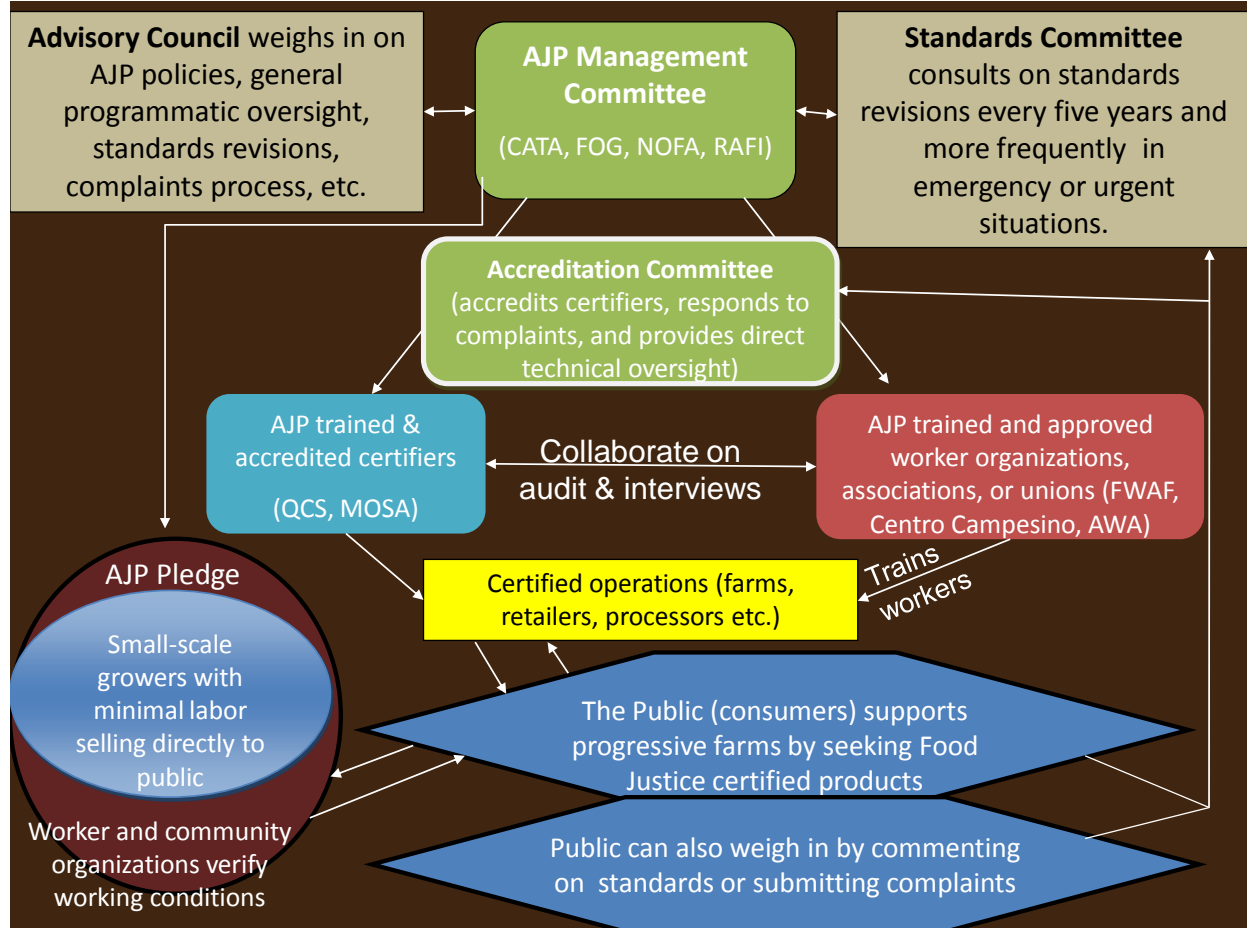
**Advisory Council** weighs in on AJP policies, general programmatic oversight, standards revisions, complaints process, etc.

**AJP Management Committee**

(CATA, FOG, NOFA, RAFI)

**Standards Committee** consults on standards revisions every five years and more frequently in emergency or urgent situations.

**Accreditation Committee** (accredits certifiers, responds to complaints, and provides direct technical oversight)

AJP trained & accredited certifiers

(QCS, MOSA)

Collaborate on audit & interviews

AJP trained and approved worker organizations, associations, or unions (FWAF, Centro Campesino, AWA)

Trains workers

Certified operations (farms, retailers, processors etc.)

AJP Pledge

Small-scale growers with minimal labor selling directly to public

Worker and community organizations verify working conditions

The Public (consumers) supports progressive farms by seeking Food Justice certified products

Public can also weigh in by commenting on standards or submitting complaints